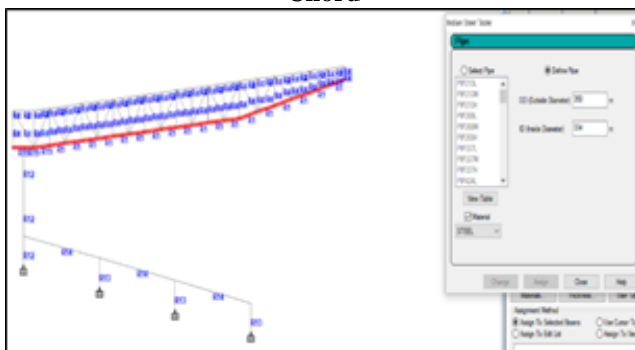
Chord

R12
R12
R12
R14
R13
R14
R13
R14
R13

Indian User Table
Pipe
Select Pipe
Define Pipe
PIP213L
PIP213M
PIP213H
PIP2193L
PIP2193M
PIP2193H
PIP2733L
PIP2733M
PIP2733H
PIP3239L
OD (Outside Diameter) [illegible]
ID (Inside Diameter) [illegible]
View Table
Material
STEEL
Change
Assign
Close
Help
Materials
Assignment Method
Assign To Selected Beams
Assign To Edit List
Use Cursor To
Assign To View